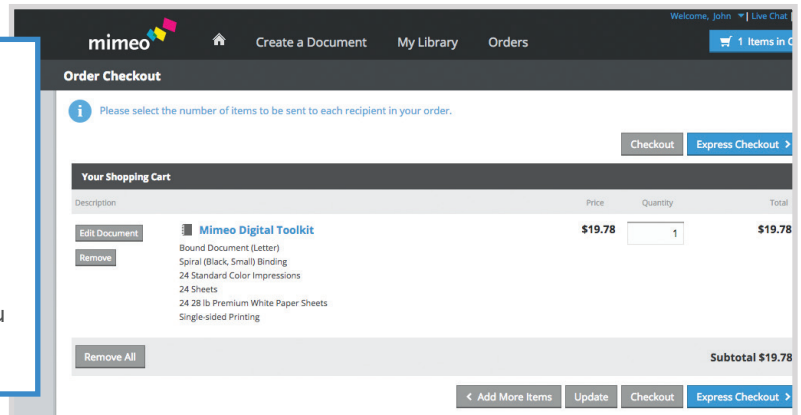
Welcome, John | Live Chat |

mimeo

Create a Document My Library Orders

1 Items in C

Order Checkout

Please select the number of items to be sent to each recipient in your order.

Checkout Express Checkout >

Your Shopping Cart

| Description | | Price | Quantity | Total |
|---|---|---|---|---|
| Edit Document<br>Remove | Mimeo Digital Toolkit<br>Bound Document (Letter)<br>Spiral (Black, Small) Binding<br>24 Standard Color Impressions<br>24 Sheets<br>24 28 lb Premium White Paper Sheets<br>Single-sided Printing | $19.78 | 1 | $19.78 |

Remove All

Subtotal $19.78

< Add More Items Update Checkout Express Checkout >

N